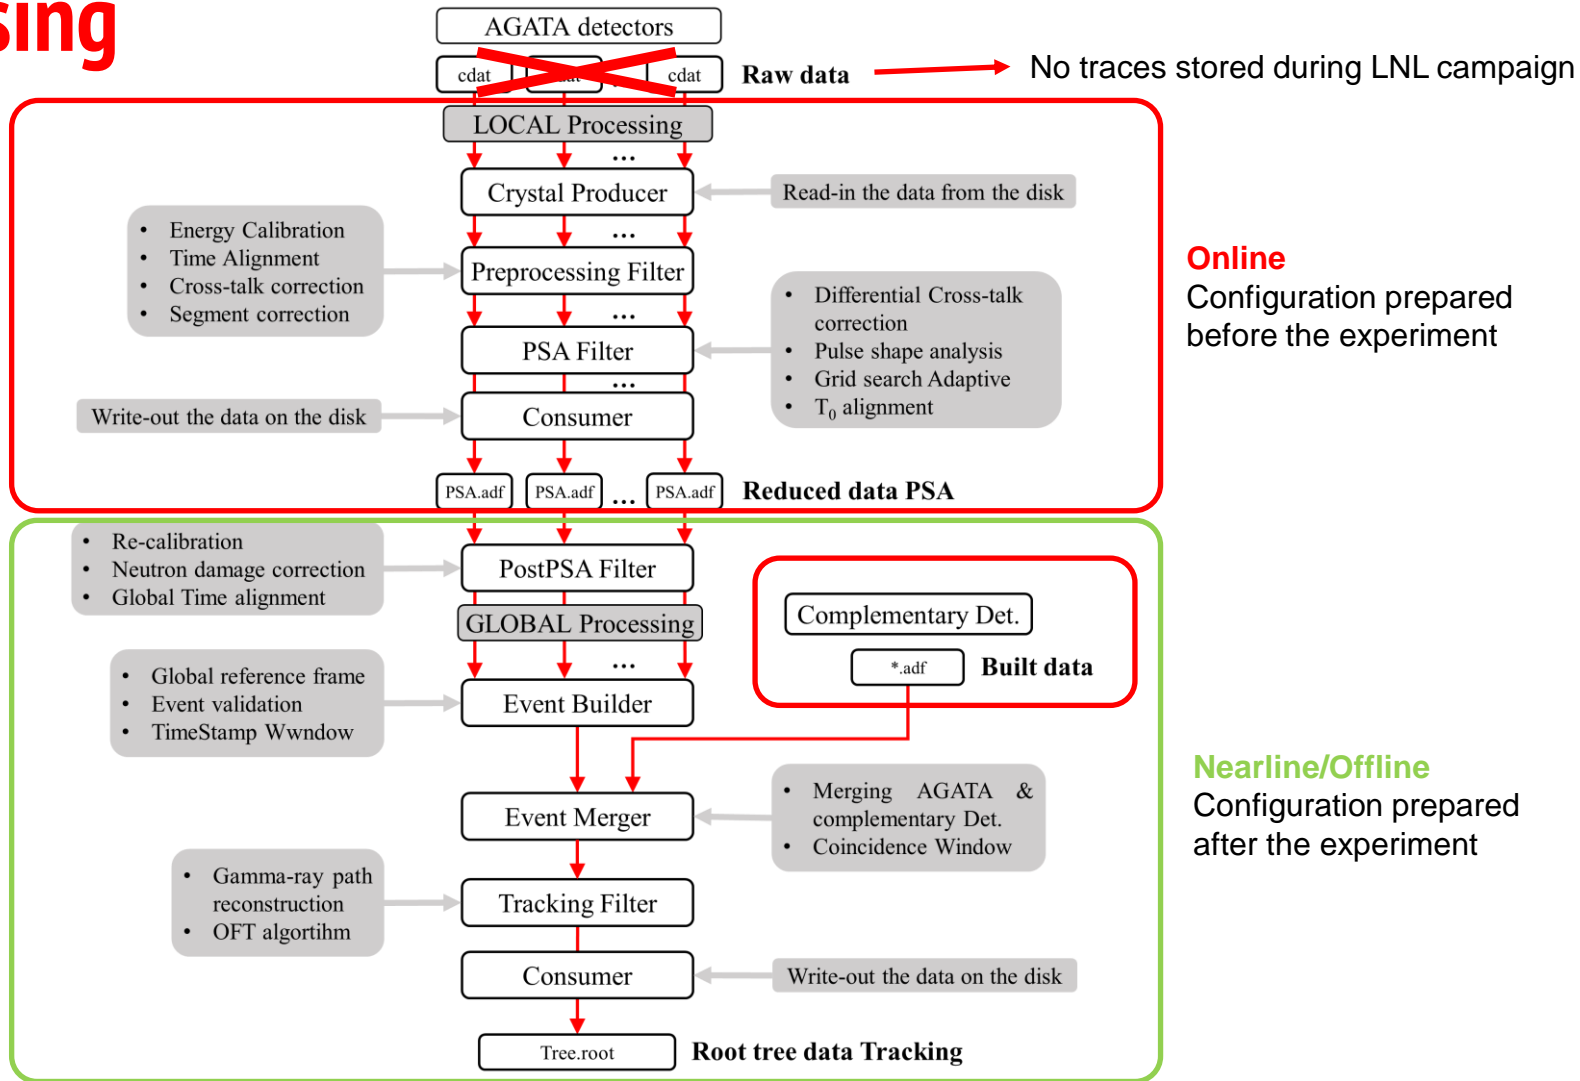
sing

AGATA detectors

cdat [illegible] cdat

Raw data

No traces stored during LNL campaign

LOCAL Processing

...

Crystal Producer

Read-in the data from the disk

- Energy Calibration
- Time Alignment
- Cross-talk correction
- Segment correction

...

Preprocessing Filter

Online
Configuration prepared before the experiment

...

- Differential Cross-talk correction
- Pulse shape analysis
- Grid search Adaptive
- $T_0$ alignment

PSA Filter

...

Write-out the data on the disk

Consumer

PSA.adf PSA.adf ... PSA.adf

Reduced data PSA

- Re-calibration
- Neutron damage correction
- Global Time alignment

PostPSA Filter

GLOBAL Processing

Complementary Det.

*.adf

Built data

...

- Global reference frame
- Event validation
- TimeStamp Wwndow

Event Builder

Nearline/Offline
Configuration prepared after the experiment

Event Merger

- Merging AGATA & complementary Det.
- Coincidence Window

- Gamma-ray path reconstruction
- OFT algortihm

Tracking Filter

Consumer

Write-out the data on the disk

Tree.root

Root tree data Tracking